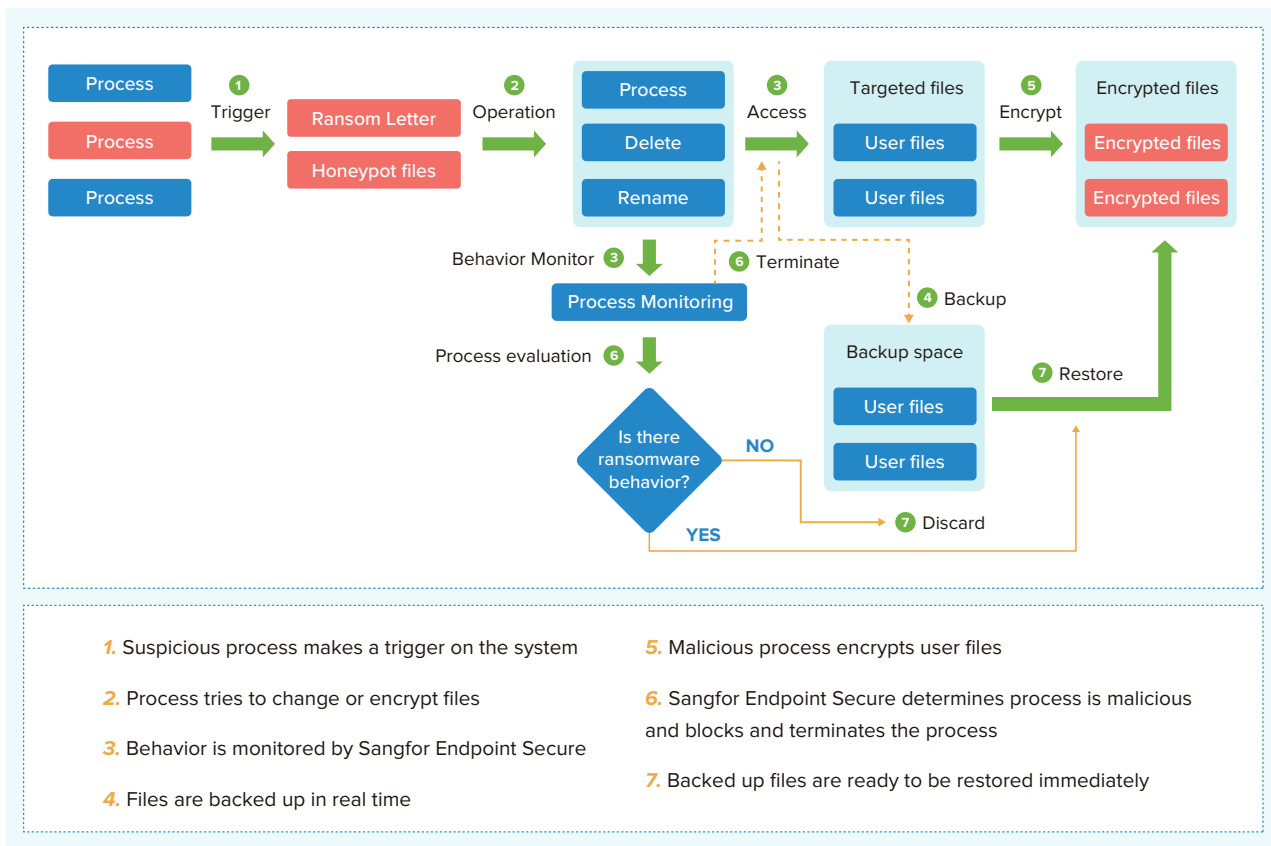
Process

Process

Process

1 Trigger

Ransom Letter

Honeypot files

2 Operation

Process

Delete

Rename

3 Access

Targeted files

User files

User files

5 Encrypt

Encrypted files

Encrypted files

Encrypted files

Behavior Monitor 3

6 Terminate

Process Monitoring

4 Backup

Process evaluation 6

Backup space

User files

User files

7 Restore

Is there ransomware behavior?

NO

YES

7 Discard

1. Suspicious process makes a trigger on the system

2. Process tries to change or encrypt files

3. Behavior is monitored by Sangfor Endpoint Secure

4. Files are backed up in real time

5. Malicious process encrypts user files

6. Sangfor Endpoint Secure determines process is malicious and blocks and terminates the process

7. Backed up files are ready to be restored immediately